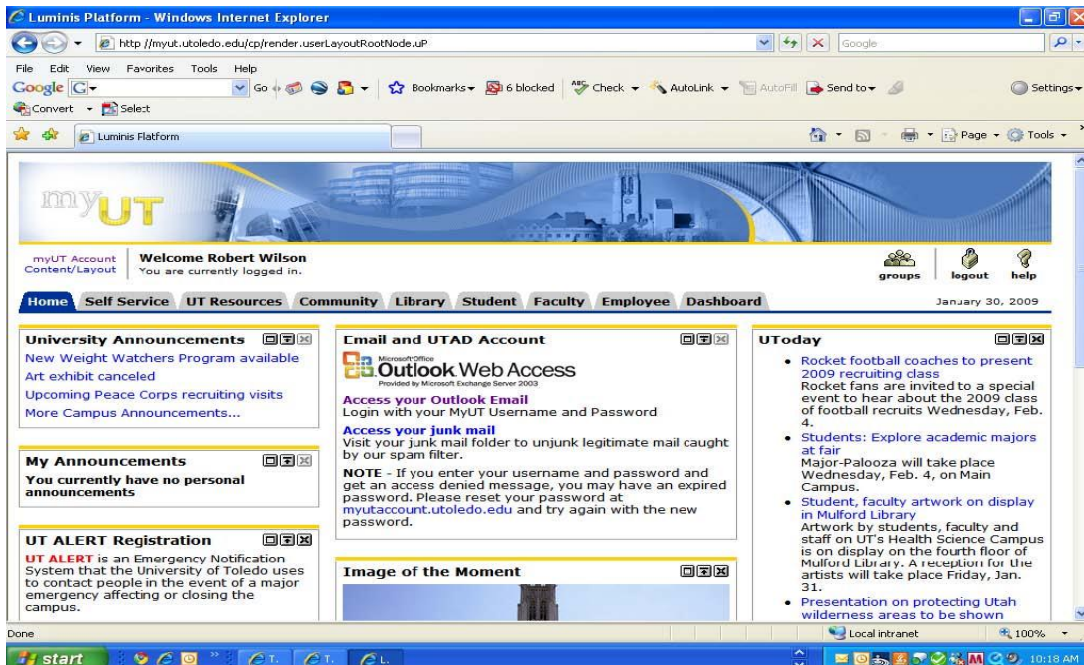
Luminis Platform - Windows Internet Explorer

http://myut.utoledo.edu/cp/render.userLayoutRootNode.uP

Google

File Edit View Favorites Tools Help

Google G- Go Bookmarks 6 blocked Check AutoLink AutoFill Send to Settings

Convert Select

Luminis Platform

Page Tools

myUT

myUT Account Content/Layout

Welcome Robert Wilson
You are currently logged in.

groups logout help

Home Self Service UT Resources Community Library Student Faculty Employee Dashboard

January 30, 2009

University Announcements

New Weight Watchers Program available
Art exhibit canceled
Upcoming Peace Corps recruiting visits
More Campus Announcements...

My Announcements

You currently have no personal announcements

UT ALERT Registration

UT ALERT is an Emergency Notification System that the University of Toledo uses to contact people in the event of a major emergency affecting or closing the campus.

Email and UTAD Account

Microsoft Office Outlook Web Access
Provided by Microsoft Exchange Server 2003

Access your Outlook Email
Login with your MyUT Username and Password

Access your junk mail
Visit your junk mail folder to unjunk legitimate mail caught by our spam filter.

NOTE - If you enter your username and password and get an access denied message, you may have an expired password. Please reset your password at myutaccount.utoledo.edu and try again with the new password.

Image of the Moment

UToday

• Rocket football coaches to present 2009 recruiting class
Rocket fans are invited to a special event to hear about the 2009 class of football recruits Wednesday, Feb. 4.

• Students: Explore academic majors at fair
Major-Palooza will take place Wednesday, Feb. 4, on Main Campus.

• Student, faculty artwork on display in Mulford Library
Artwork by students, faculty and staff on UT's Health Science Campus is on display on the fourth floor of Mulford Library. A reception for the artists will take place Friday, Jan. 31.

• Presentation on protecting Utah wilderness areas to be shown

Done

Local intranet

100%

start

10:18 AM